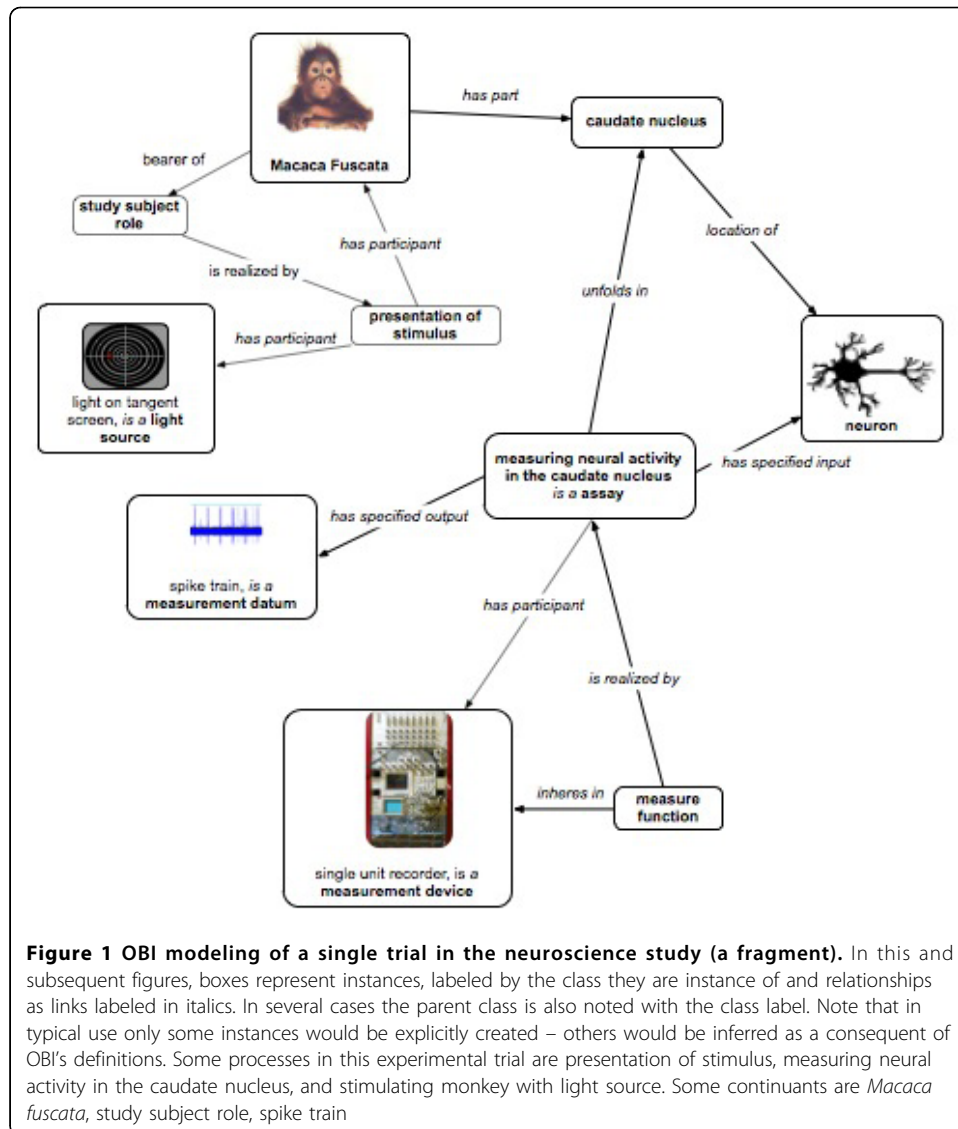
Macaca Fuscata

has part

caudate nucleus

bearer of

study subject role

has participant

location of

is realized by

unfolds in

presentation of stimulus

has participant

light on tangent screen, *is a* **light source**

neuron

measuring neural activity in the caudate nucleus *is a* **assay**

has specified input

has specified output

spike train, *is a* **measurement datum**

has participant

is realized by

inheres in

measure function

single unit recorder, *is a* **measurement device**

**Figure 1 OBI modeling of a single trial in the neuroscience study (a fragment).** In this and subsequent figures, boxes represent instances, labeled by the class they are instance of and relationships as links labeled in italics. In several cases the parent class is also noted with the class label. Note that in typical use only some instances would be explicitly created – others would be inferred as a consequent of OBI's definitions. Some processes in this experimental trial are presentation of stimulus, measuring neural activity in the caudate nucleus, and stimulating monkey with light source. Some continuants are *Macaca fuscata*, study subject role, spike train